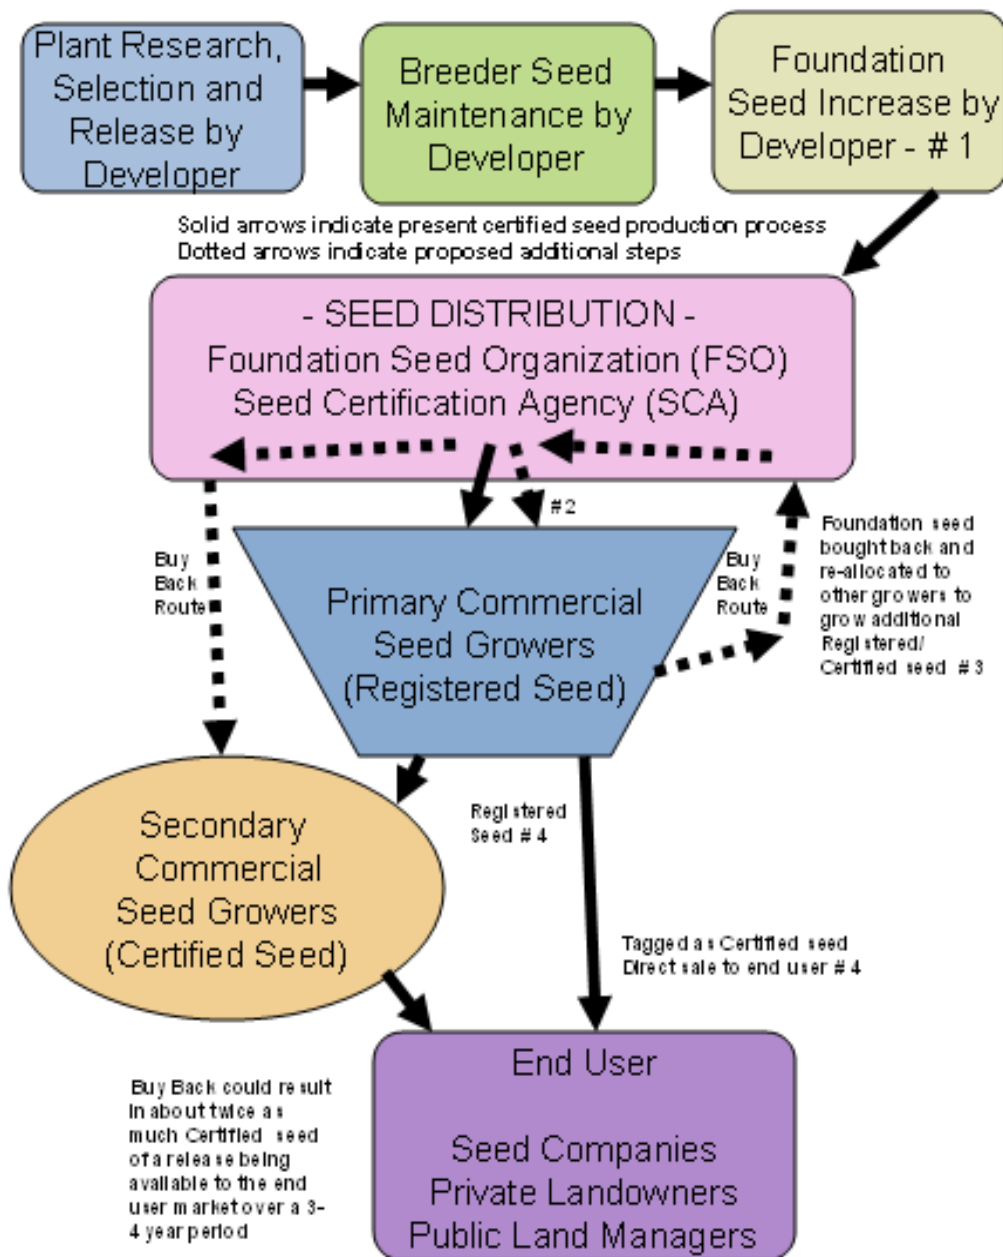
Plant Research, Selection and Release by Developer

Breeder Seed Maintenance by Developer

Foundation Seed Increase by Developer - # 1

Solid arrows indicate present certified seed production process
Dotted arrows indicate proposed additional steps

- SEED DISTRIBUTION -
Foundation Seed Organization (FSO)
Seed Certification Agency (SCA)

#2

Buy Back Route

Buy Back Route

Foundation seed bought back and re-allocated to other growers to grow additional Registered/ Certified seed # 3

Primary Commercial Seed Growers (Registered Seed)

Secondary Commercial Seed Growers (Certified Seed)

Registered Seed # 4

Tagged as Certified seed
Direct sale to end user # 4

Buy Back could result in about twice as much Certified seed of a release being available to the end user market over a 3-4 year period

End User

Seed Companies
Private Landowners
Public Land Managers